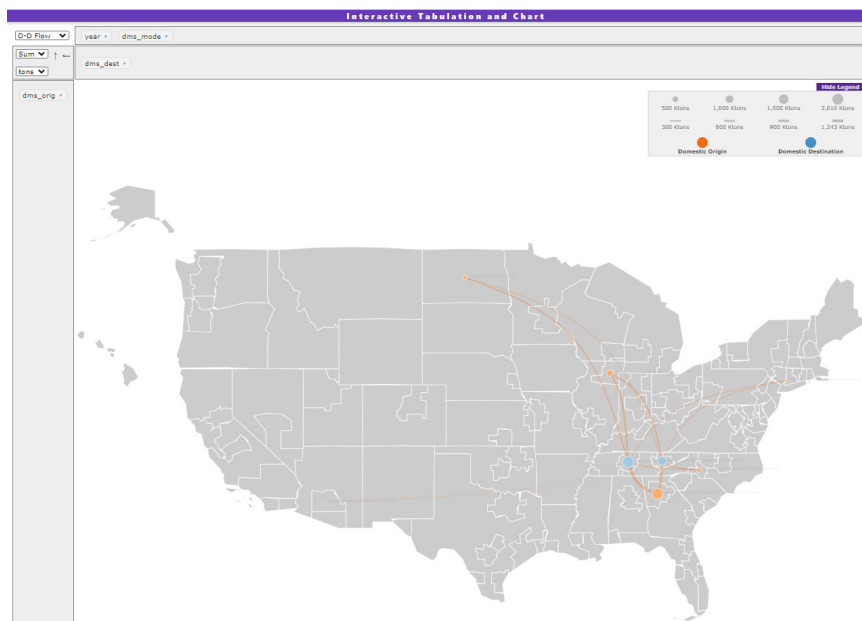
Interactive Tabulation and Chart

O-D Flow

Sum

tons

year

dms_mode

dms_dest

dms_orig

Hide Legend

500 Ktons

1,000 Ktons

1,500 Ktons

2,010 Ktons

300 Ktons

600 Ktons

900 Ktons

1,243 Ktons

Domestic Origin

Domestic Destination